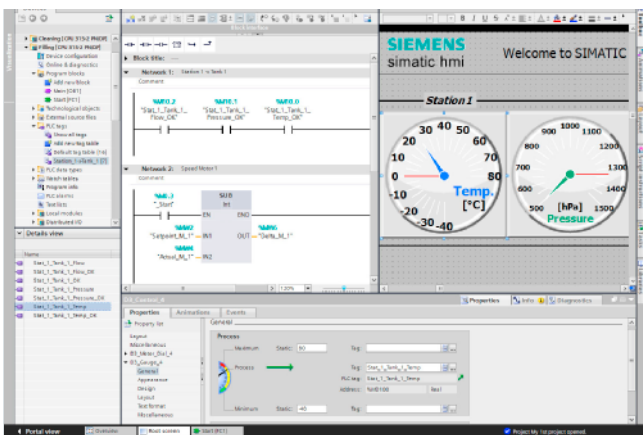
Cleaning [CPU 1515-2 PN/DP]
Filling [CPU 1515-2 PN/DP]
Device configuration
Online & diagnostics
Program blocks
Add new block
Main [OB1]
Start [FC1]
Technological objects
External source files
PLC tags
Show all tags
Add new tag table
Default tag table
Station_1
PLC data types
Watch tables
Program info
PLC alarms
Text lists
Local modules
Distributed I/O

Details view

Name
Stat_1_Tank_1_Flow
Stat_1_Tank_1_Flow_OK
Stat_1_Tank_1_OK
Stat_1_Tank_1_Pressure
Stat_1_Tank_1_Pressure_OK
Stat_1_Tank_1_Temp
Stat_1_Tank_1_Temp_OK

Block title:

Network 1: Station 1 Tank 1
Comment
%M0.2 "Stat_1_Tank_1_Flow_OK"
%M0.1 "Stat_1_Tank_1_Pressure_OK"
%M0.0 "Stat_1_Tank_1_Temp_OK"

Network 2: Speed Motor 1
Comment
%I0.3 "_Start"
SUB Int
EN ENO
%MW2 "Setpoint_M_1" IN1
OUT %MW6 "Delta_M_1"
%MW4 "Actual_M_1" IN2

120%

SIEMENS
simatic hmi
Welcome to SIMATIC
Station 1
30 40 50 20 60 10 70 0 80 -10 -20 -30 -40
Temp. [°C]
1000 1100 900 1200 800 700 1300 600 1400 500
[hPa] Pressure

Properties Info Diagnostics
Properties Animations Events
Property list
General
Layout
Miscellaneous
Process
Maximum Static: 80
Process
Tag: Stat_1_Tank_1_Temp
PLC tag: Stat_1_Tank_1_Temp
Address: %MD100
Minimum Static: -40

Portal view Overview Root screen Start (FC1)
Project My 1st project opened.